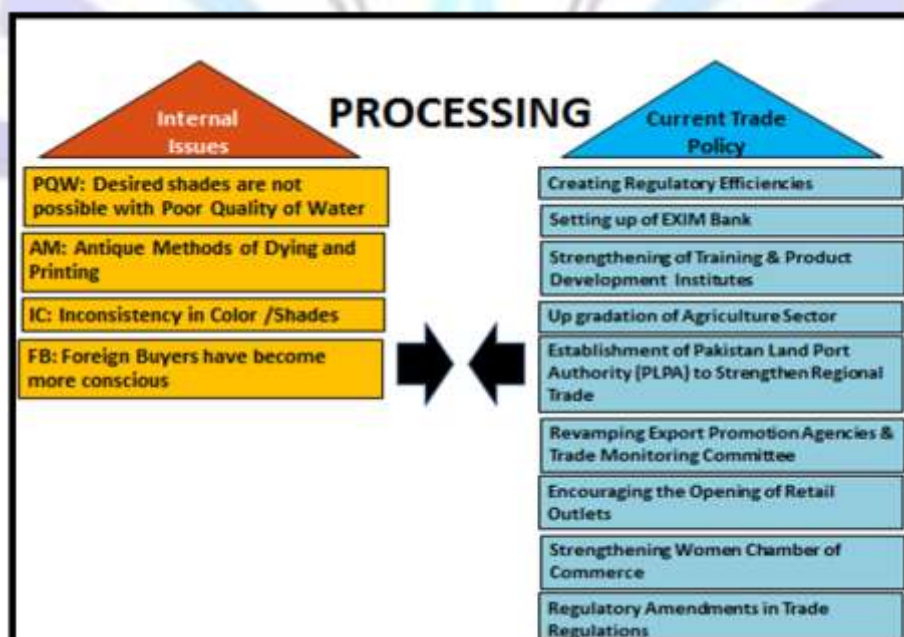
PROCESSING

Internal Issues

PQW: Desired shades are not possible with Poor Quality of Water

AM: Antique Methods of Dying and Printing

IC: Inconsistency in Color /Shades

FB: Foreign Buyers have become more conscious

Current Trade Policy

Creating Regulatory Efficiencies

Setting up of EXIM Bank

Strengthening of Training & Product Development Institutes

Up gradation of Agriculture Sector

Establishment of Pakistan Land Port Authority (PLPA) to Strengthen Regional Trade

Revamping Export Promotion Agencies & Trade Monitoring Committee

Encouraging the Opening of Retail Outlets

Strengthening Women Chamber of Commerce

Regulatory Amendments in Trade Regulations